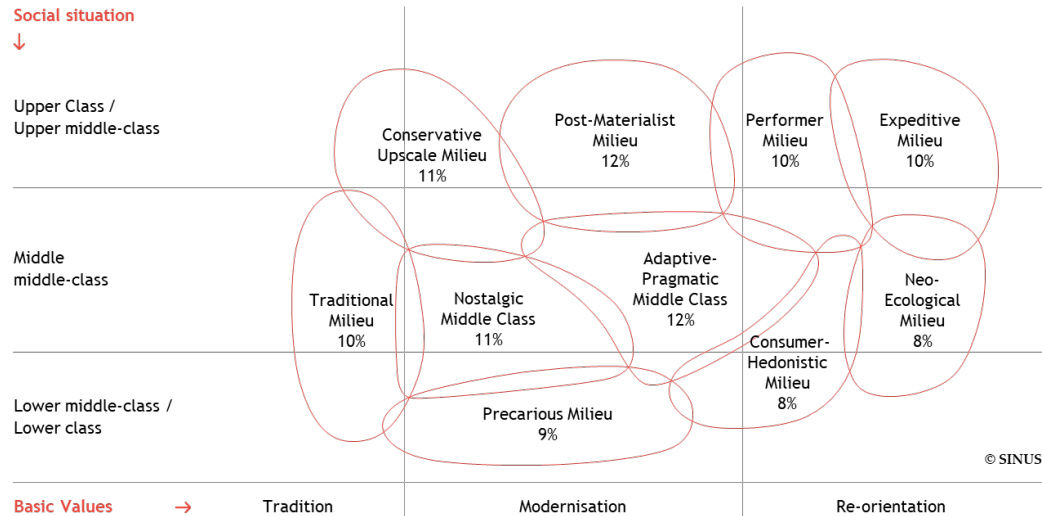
Social situation
↓

Upper Class / Upper middle-class

Middle middle-class

Lower middle-class / Lower class

Conservative Upscale Milieu 11%

Post-Materialist Milieu 12%

Performer Milieu 10%

Expeditive Milieu 10%

Traditional Milieu 10%

Nostalgic Middle Class 11%

Adaptive-Pragmatic Middle Class 12%

Neo-Ecological Milieu 8%

Consumer-Hedonistic Milieu 8%

Precarious Milieu 9%

© SINUS

Basic Values →

Tradition

Modernisation

Re-orientation